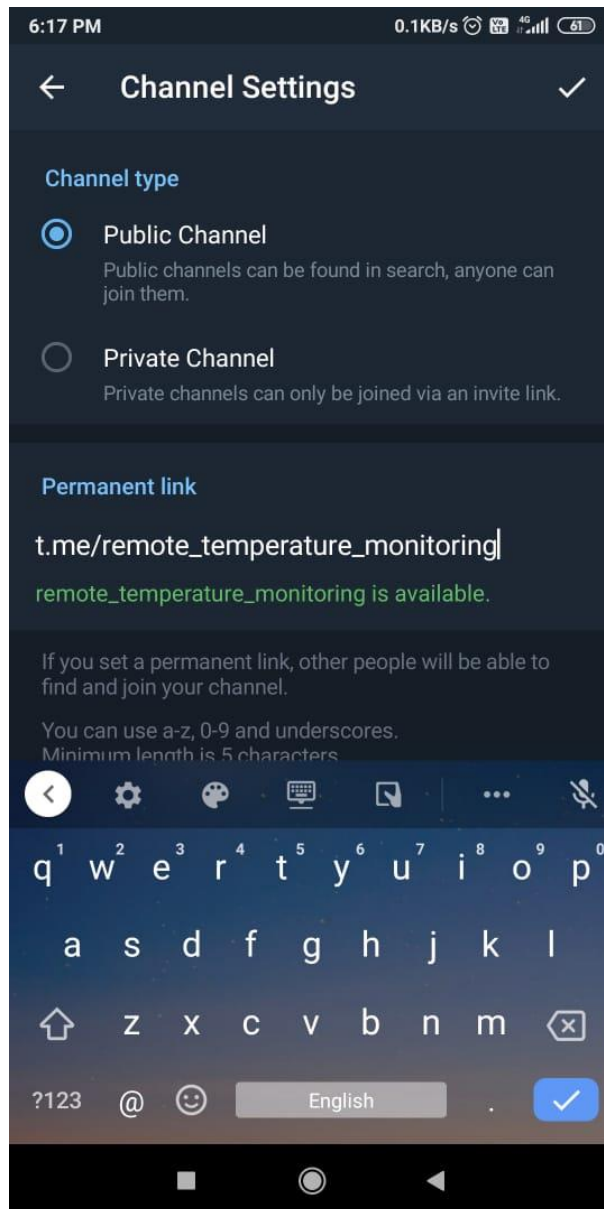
6:17 PM
0.1KB/s 4G 61

Channel Settings

Channel type

Public Channel
Public channels can be found in search, anyone can join them.

Private Channel
Private channels can only be joined via an invite link.

Permanent link

t.me/remote_temperature_monitoring

remote_temperature_monitoring is available.

If you set a permanent link, other people will be able to find and join your channel.

You can use a-z, 0-9 and underscores.
Minimum length is 5 characters.

q 1 w 2 e 3 r 4 t 5 y 6 u 7 i 8 o 9 p 0
a s d f g h j k l
z x c v b n m
?123 @ English .